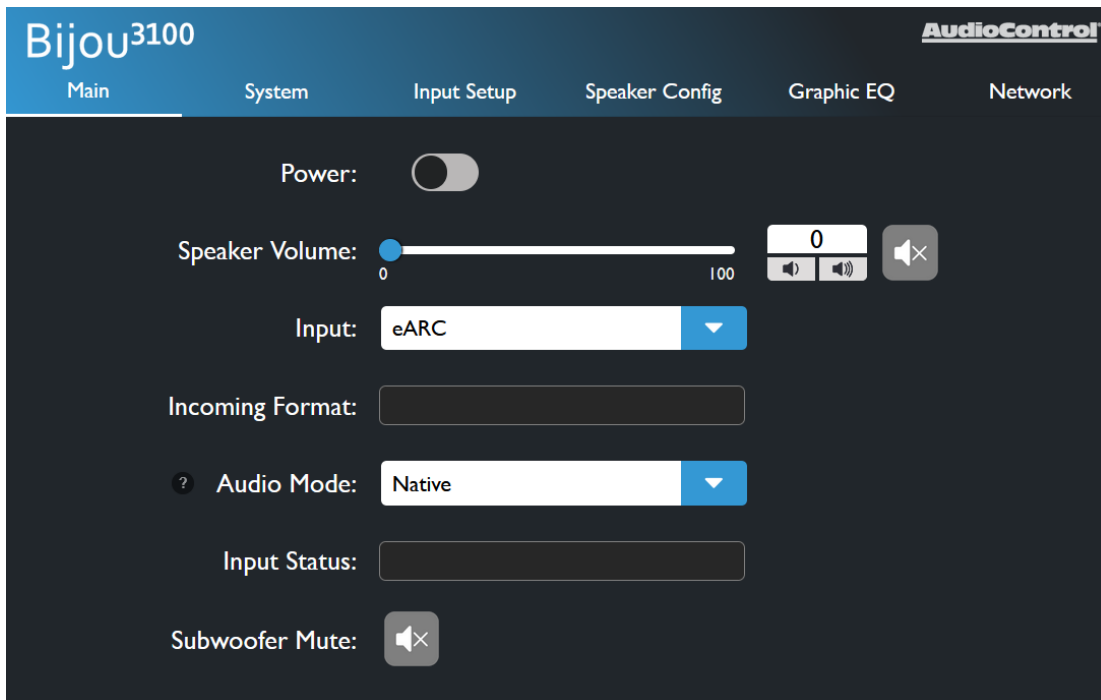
Bijou3100

AudioControl

Main System Input Setup Speaker Config Graphic EQ Network

Power:

Speaker Volume:
0 100
0

Input: eARC

Incoming Format:

? Audio Mode: Native

Input Status:

Subwoofer Mute: